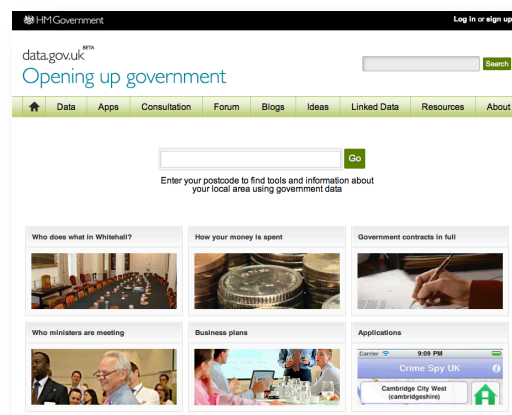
HM Government

Log in or sign up

data.gov.uk BETA
Opening up government

Search

Data Apps Consultation Forum Blogs Ideas Linked Data Resources About

Go

Enter your postcode to find tools and information about your local area using government data

Who does what in Whitehall?

How your money is spent

Government contracts in full

Who ministers are meeting

Business plans

Applications

Carrier 9:09 PM

Crime Spy UK

Cambridge City West (cambridgeshire)